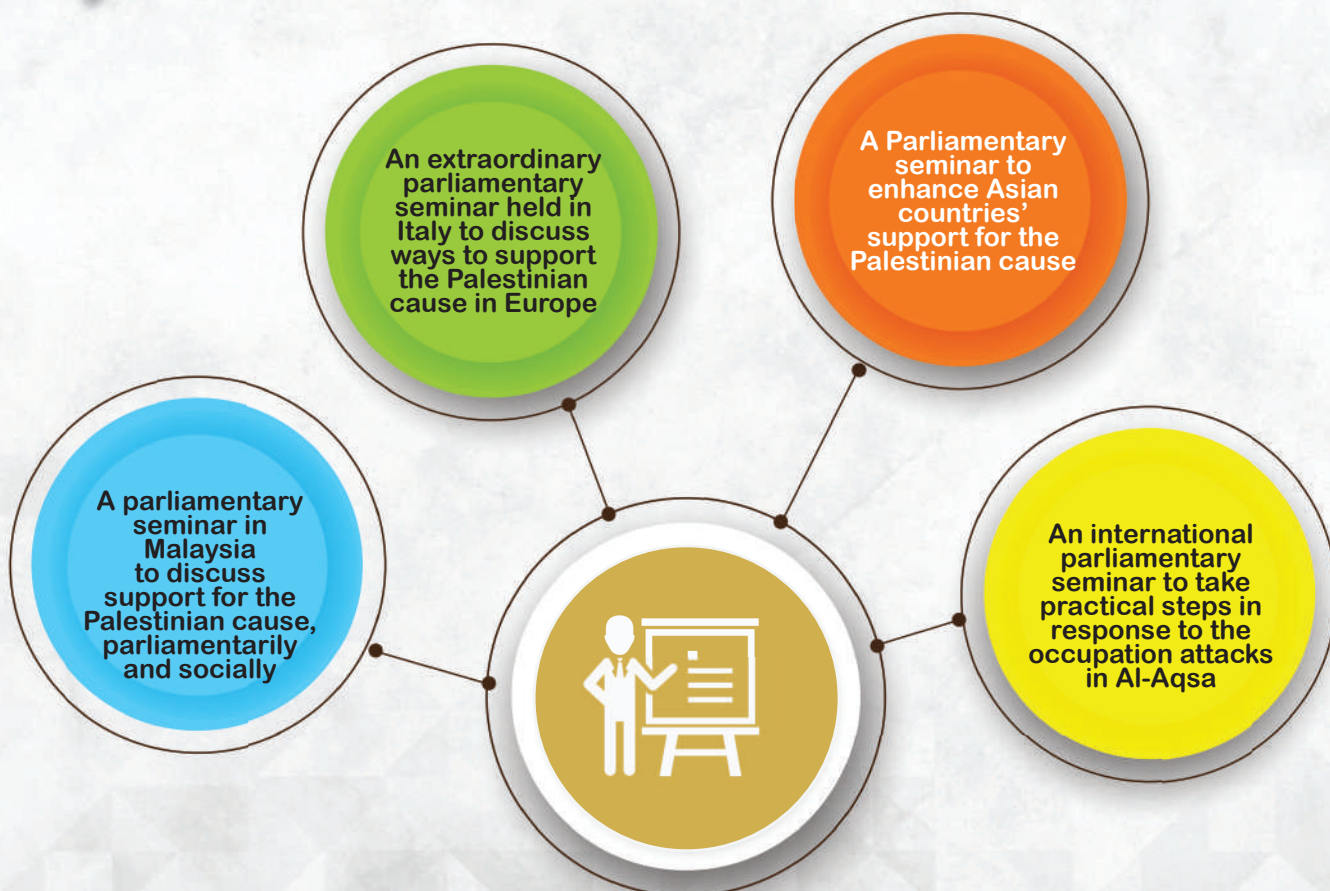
An extraordinary parliamentary seminar held in Italy to discuss ways to support the Palestinian cause in Europe

A Parliamentary seminar to enhance Asian countries' support for the Palestinian cause

A parliamentary seminar in Malaysia to discuss support for the Palestinian cause, parliamentarily and socially

An international parliamentary seminar to take practical steps in response to the occupation attacks in Al-Aqsa